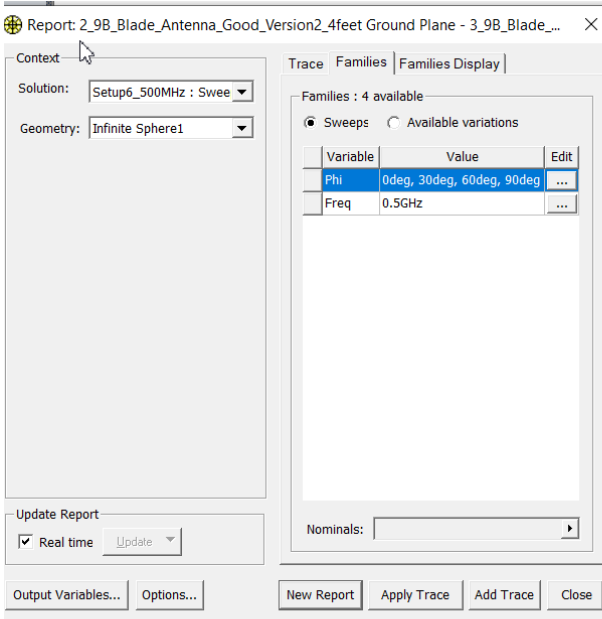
Report: 2_9B_Blade_Antenna_Good_Version2_4feet Ground Plane - 3_9B_Blade_...

Context

Solution: Setup6_500MHz : Swee

Geometry: Infinite Sphere1

Trace | Families | Families Display

Families : 4 available

Sweeps   Available variations

| Variable | Value | Edit |
|---|---|---|
| Phi | 0deg, 30deg, 60deg, 90deg | ... |
| Freq | 0.5GHz | ... |

Nominals:

Update Report

Real time   Update

Output Variables...   Options...

New Report   Apply Trace   Add Trace   Close